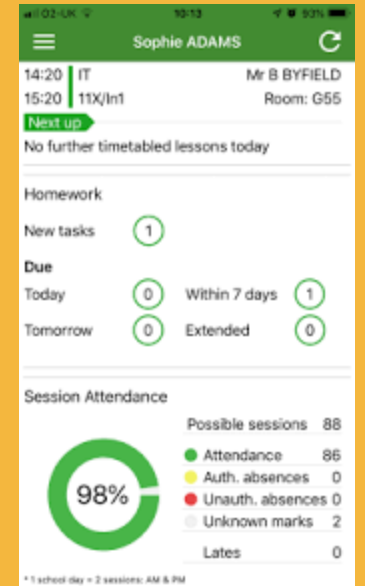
O2-UK 10:13 93%

Sophie ADAMS

14:20 IT Mr B BYFIELD
15:20 11X/In1 Room: G55

Next up
No further timetabled lessons today

Homework

New tasks 1

Due
Today 0 Within 7 days 1
Tomorrow 0 Extended 0

Session Attendance

Possible sessions 88
Attendance 86
Auth. absences 0
Unauth. absences 0
Unknown marks 2
Lates 0

98%

* 1 school day = 2 sessions: AM & PM